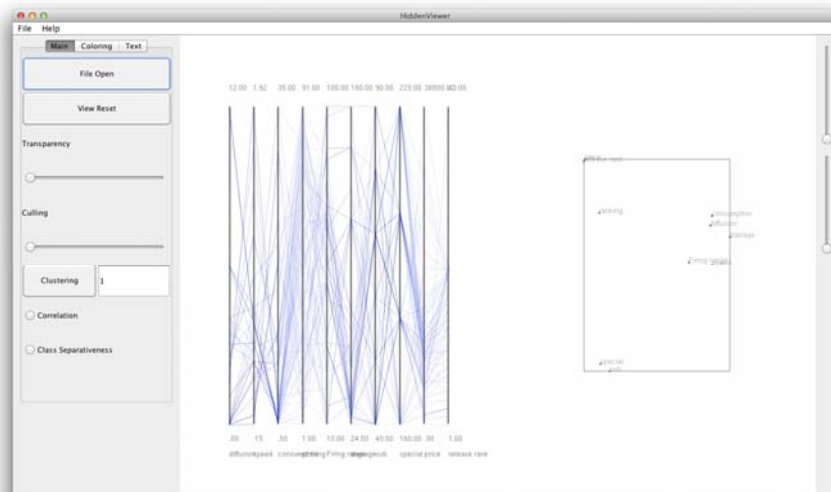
HiddenViewer

File Help

Main Coloring Text

File Open

View Reset

Transparency

Culling

Clustering 1

Correlation

Class Separativeness

12.00 1.92 35.00 91.00 100.00 160.00 90.00 220.00 36000.00 40.00

.00 .15 .50 1.00 13.00 24.50 40.00 160.00 .00 1.00

diffusion speed consumption timing Firing range damage sub special price release rank

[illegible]

timing

consumption

diffusion

damage

Firing range

special

sub